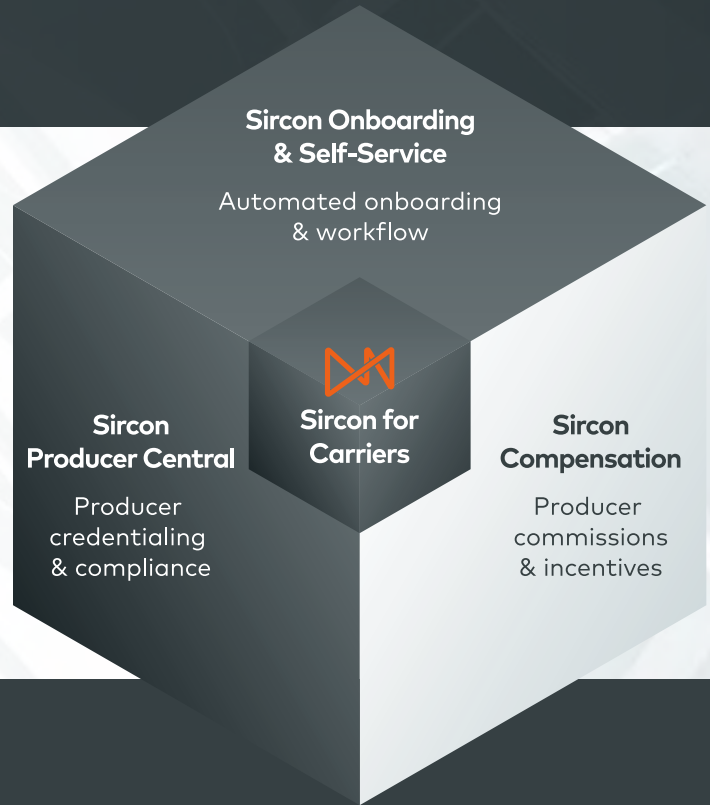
Sircon Onboarding & Self-Service

Automated onboarding & workflow

Sircon for Carriers

Sircon Producer Central

Producer credentialing & compliance

Sircon Compensation

Producer commissions & incentives